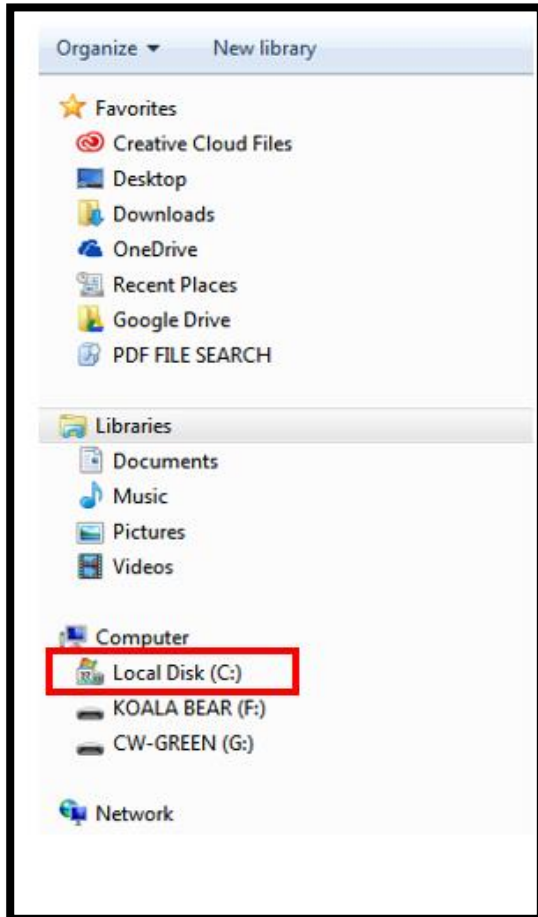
Organize ▾ New library

Favorites
Creative Cloud Files
Desktop
Downloads
OneDrive
Recent Places
Google Drive
PDF FILE SEARCH

Libraries
Documents
Music
Pictures
Videos

Computer
Local Disk (C:)
KOALA BEAR (F:)
CW-GREEN (G:)

Network